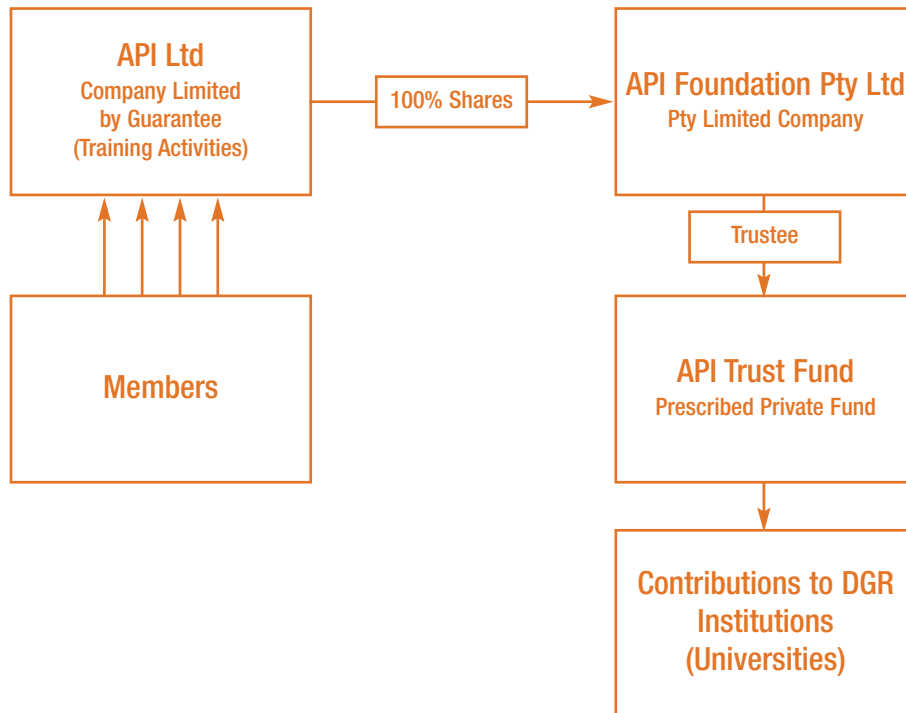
API Ltd
Company Limited by Guarantee (Training Activities)

100% Shares

API Foundation Pty Ltd
Pty Limited Company

Trustee

Members

API Trust Fund
Prescribed Private Fund

Contributions to DGR Institutions (Universities)